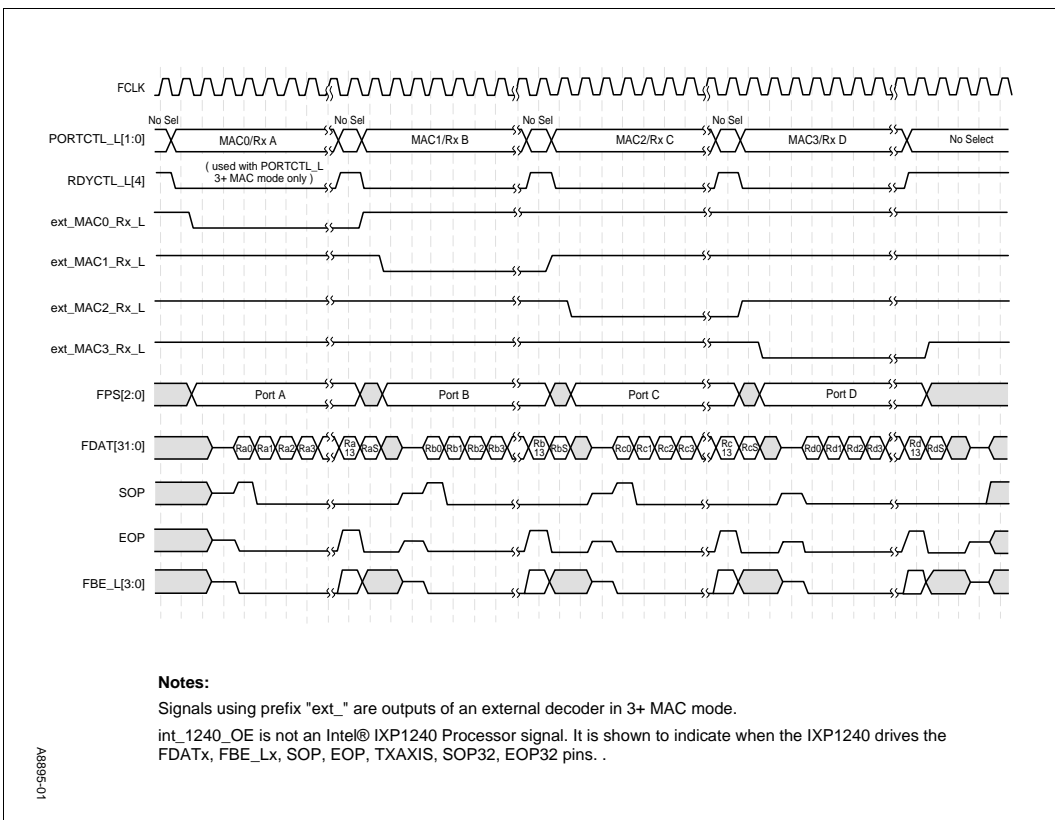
FCLK

No Sel
PORTCTL_L[1:0]
MAC0/Rx A
No Sel
MAC1/Rx B
No Sel
MAC2/Rx C
No Sel
MAC3/Rx D
No Select

( used with PORTCTL_L 3+ MAC mode only )
RDYCTL_L[4]

ext_MAC0_Rx_L

ext_MAC1_Rx_L

ext_MAC2_Rx_L

ext_MAC3_Rx_L

FPS[2:0]
Port A
Port B
Port C
Port D

FDAT[31:0]
Ra0 Ra1 Ra2 Ra3 Ra 13 RaS Rb0 Rb1 Rb2 Rb3 Rb 13 RbS Rc0 Rc1 Rc2 Rc3 Rc 13 RcS Rd0 Rd1 Rd2 Rd3 Rd 13 RdS

SOP

EOP

FBE_L[3:0]

Notes:

Signals using prefix "ext_" are outputs of an external decoder in 3+ MAC mode.

int_1240_OE is not an Intel® IXP1240 Processor signal. It is shown to indicate when the IXP1240 drives the FDATx, FBE_Lx, SOP, EOP, TXAXIS, SOP32, EOP32 pins. .

A8895-01